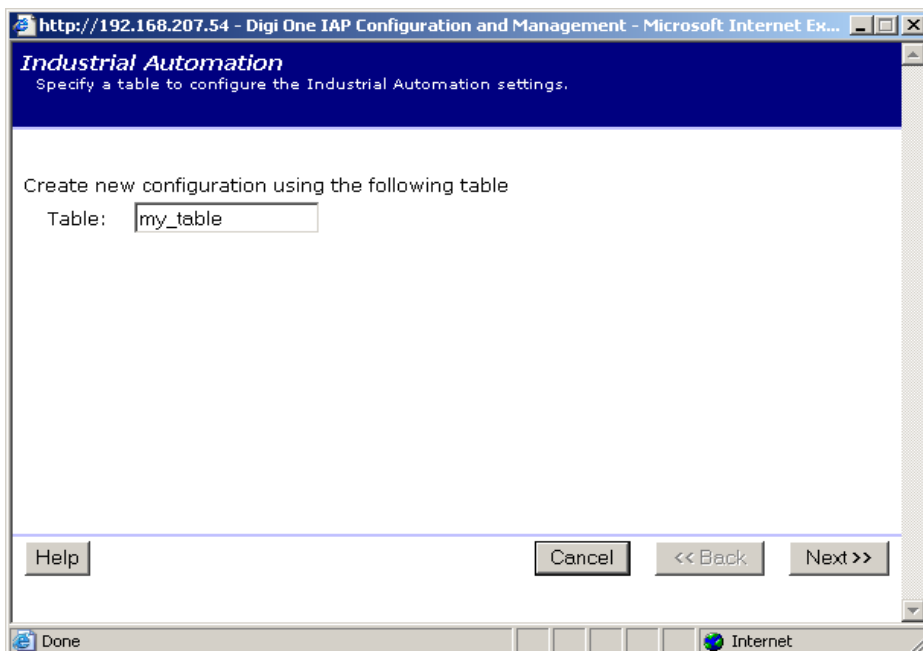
http://192.168.207.54 - Digi One IAP Configuration and Management - Microsoft Internet Ex...

Industrial Automation
Specify a table to configure the Industrial Automation settings.

Create new configuration using the following table
Table: my_table

Help

Cancel

<< Back

Next >>

Done

Internet